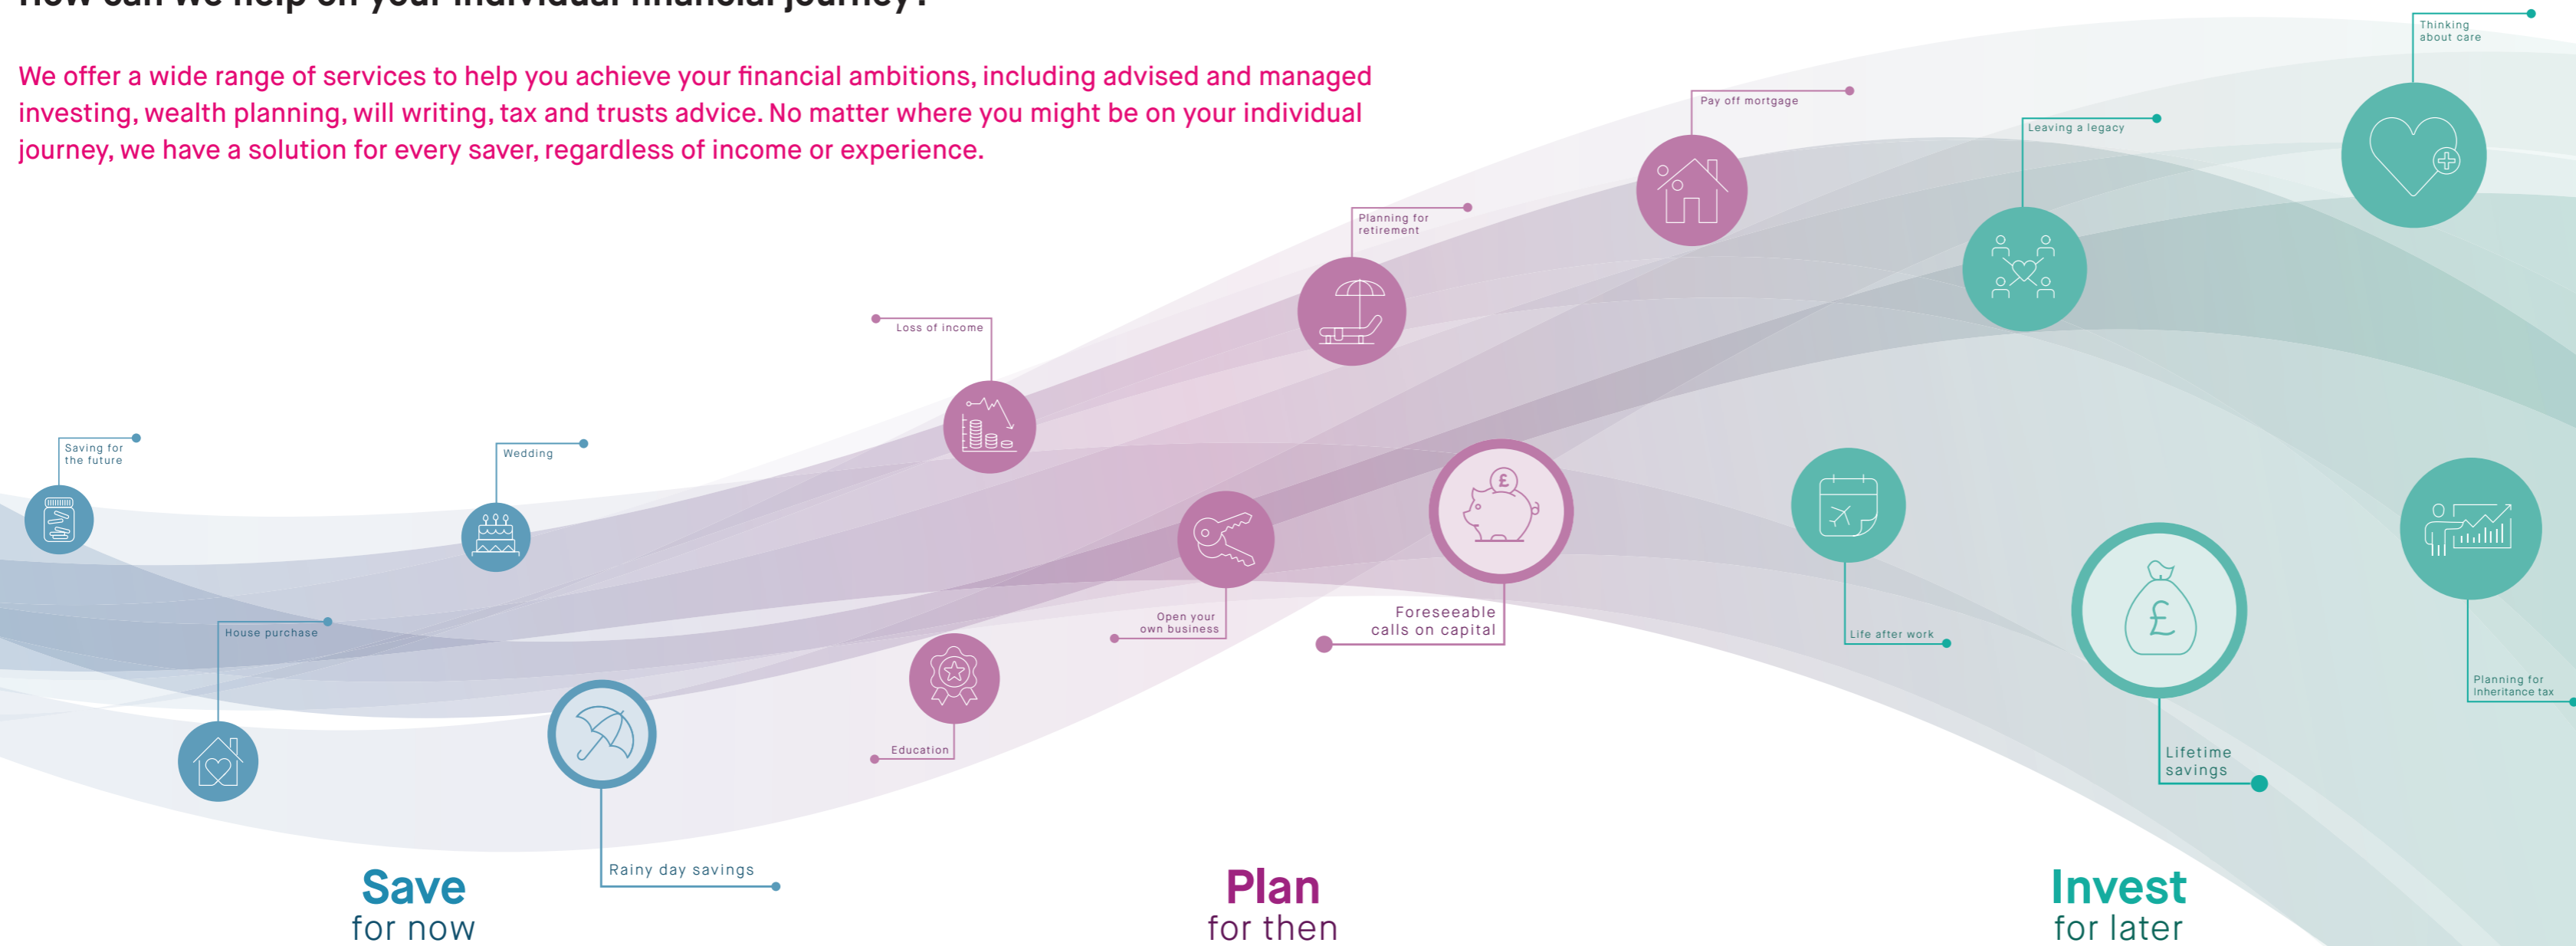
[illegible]

We offer a wide range of services to help you achieve your financial ambitions, including advised and managed investing, wealth planning, will writing, tax and trusts advice. No matter where you might be on your individual journey, we have a solution for every saver, regardless of income or experience.

Thinking about care

Pay off mortgage

Leaving a legacy

Planning for retirement

Loss of income

Saving for the future

Wedding

Open your own business

Foreseeable calls on capital

Life after work

Planning for inheritance tax

House purchase

Education

Lifetime savings

Rainy day savings

Save
for now

Plan
for then

Invest
for later